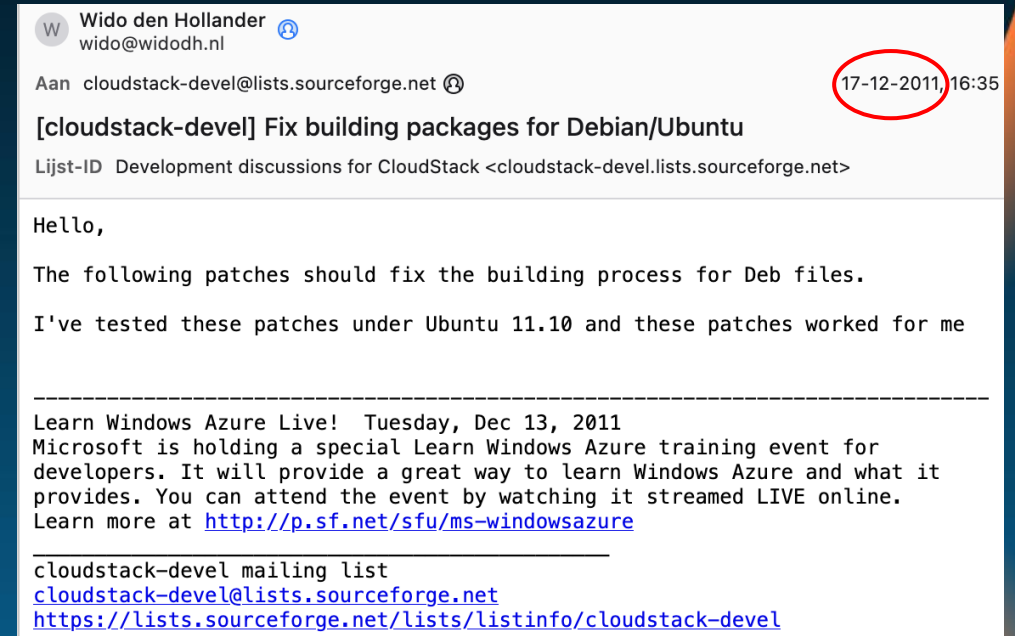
W Wido den Hollander
wido@widodh.nl

Aan cloudstack-devel@lists.sourceforge.net

17-12-2011, 16:35

[cloudstack-devel] Fix building packages for Debian/Ubuntu

Lijst-ID Development discussions for CloudStack <cloudstack-devel.lists.sourceforge.net>

Hello,

The following patches should fix the building process for Deb files.

I've tested these patches under Ubuntu 11.10 and these patches worked for me

------------------------------------------------------------------------------
Learn Windows Azure Live! Tuesday, Dec 13, 2011
Microsoft is holding a special Learn Windows Azure training event for developers. It will provide a great way to learn Windows Azure and what it provides. You can attend the event by watching it streamed LIVE online. Learn more at http://p.sf.net/sfu/ms-windowsazure

_______________________________________________
cloudstack-devel mailing list
cloudstack-devel@lists.sourceforge.net
https://lists.sourceforge.net/lists/listinfo/cloudstack-devel